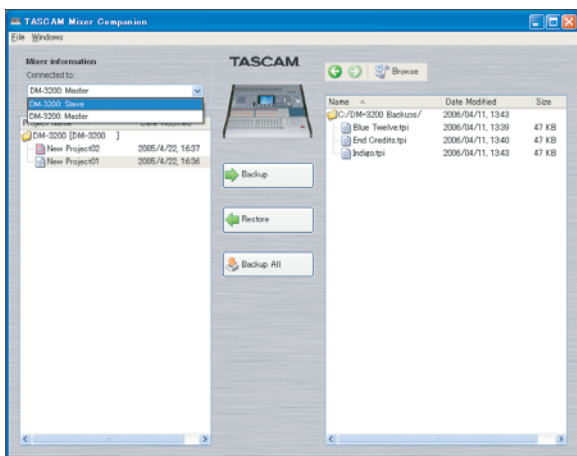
TASCAM Mixer Companion

File Windows

Mixer information

Connected to:

DM-3200: Master

DM-3200: Slave

DM-3200: Master

Project Name

Date Modified

DM-3200 [DM-3200 ]

New Project02 2005/4/22, 16:37

New Project01 2005/4/22, 16:36

TASCAM

Backup

Restore

Backup All

Browse

| Name | Date Modified | Size |
|---|---|---|
| C:/DM-3200 Backups/ | 2006/04/11, 13:43 | |
| Blue Twelve.tpi | 2006/04/11, 13:39 | 47 KB |
| End Credits.tpi | 2006/04/11, 13:40 | 47 KB |
| Indigo.tpi | 2006/04/11, 13:43 | 47 KB |